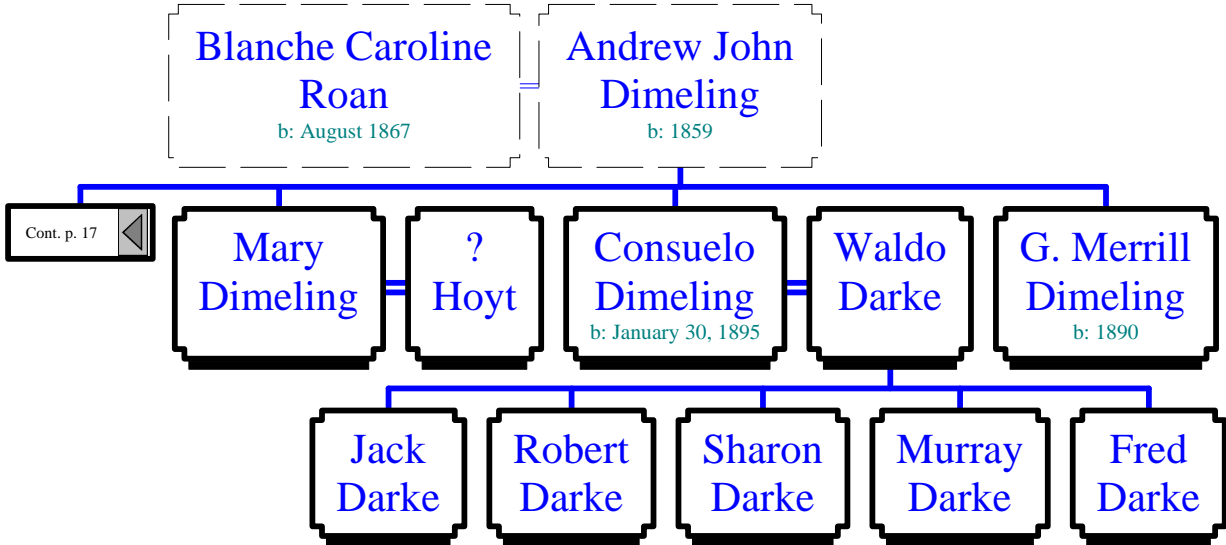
Blanche Caroline Roan
b: August 1867

Andrew John Dimeling
b: 1859

Cont. p. 17

Mary Dimeling

? Hoyt

Consuelo Dimeling
b: January 30, 1895

Waldo Darke

G. Merrill Dimeling
b: 1890

Jack Darke

Robert Darke

Sharon Darke

Murray Darke

Fred Darke